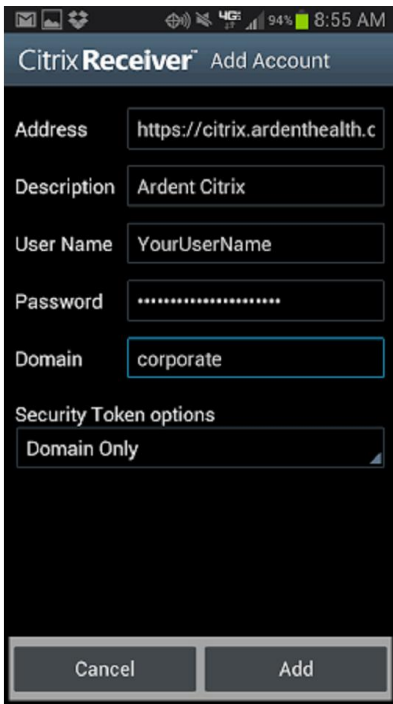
4G 94% 8:55 AM

Citrix Receiver™ Add Account

Address https://citrix.ardenthealth.c

Description Ardent Citrix

User Name YourUserName

Password ••••••••••••••••••••••

Domain corporate

Security Token options

Domain Only

Cancel Add